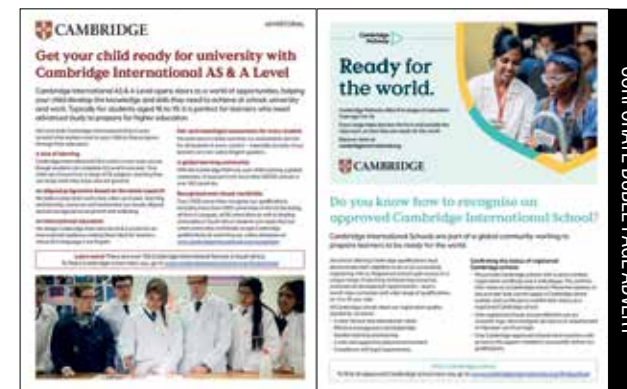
CAMBRIDGE

ADVERTORIAL

Get your child ready for university with Cambridge International AS & A Level

Cambridge International AS & A Level opens doors to a world of opportunities, helping your child develop the knowledge and skills they need to achieve at school, university and work. Typically for students aged 16 to 19, it is perfect for learners who need advanced study to prepare for higher education.

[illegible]

Learn more! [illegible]

Cambridge Pathway

Ready for the world.

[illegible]

CAMBRIDGE

Do you know how to recognise an approved Cambridge International School?

Cambridge International Schools are part of a global community working to prepare learners to be ready for the world.

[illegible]

OUR ONLINE DOUBLE PAGE ADVERT